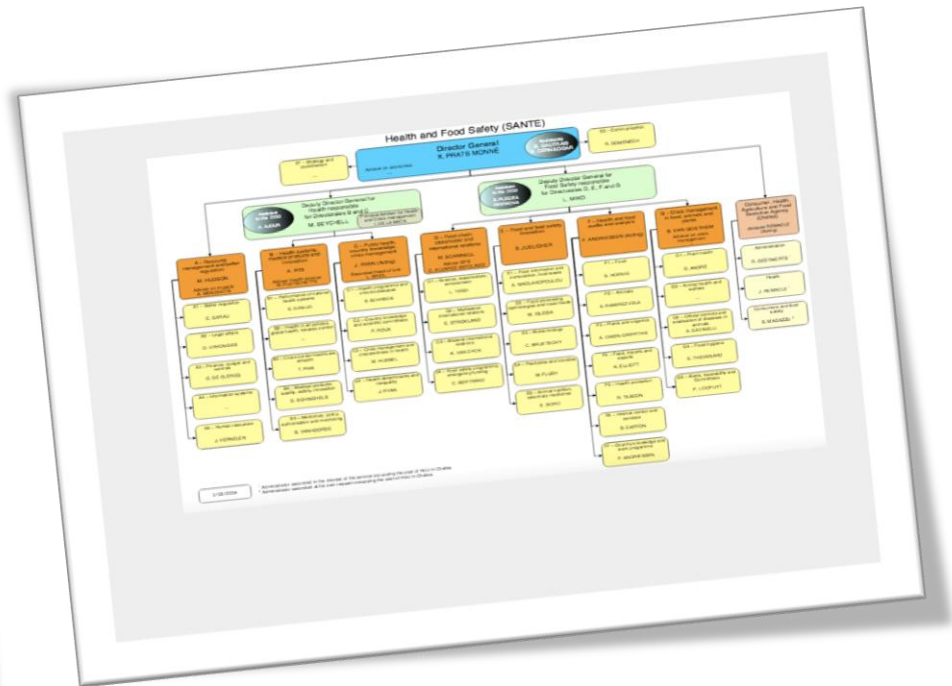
Health and Food Safety (SANTE)

Director General
X. PRATS MONNÉ

Deputy Director General for Health responsible for Directorates B and C
M. SEYCHELL

Deputy Director General for Food Safety responsible for Directorates D, E, F and G
L. MIKO

A - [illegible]
B - Health systems, medical products and innovation
C - Public health, country knowledge, crisis management
D - Food chain, stakeholder and international relations
E - Food and feed safety, innovation
F - Health and food audits and analysis
G - Crisis management in food, animals and plants

Consumers, Health, Agriculture and Food Executive Agency (Chafea)

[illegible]